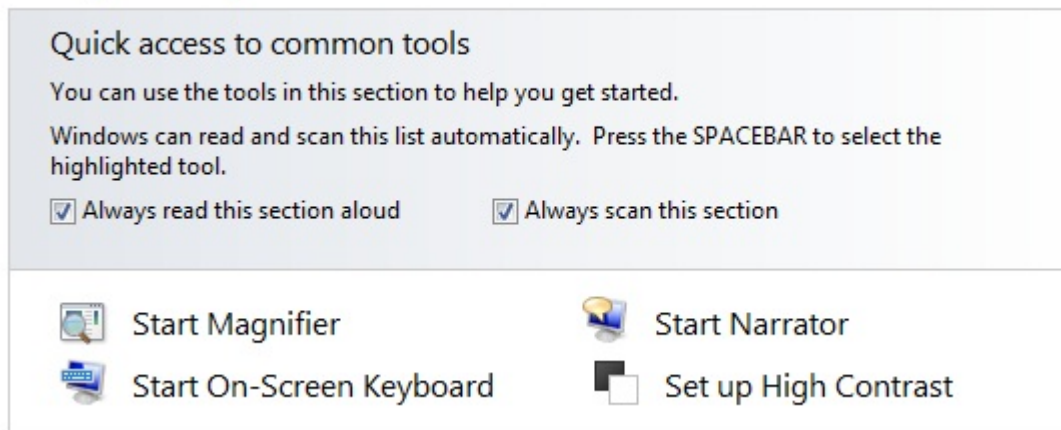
Quick access to common tools

You can use the tools in this section to help you get started.

Windows can read and scan this list automatically.  Press the SPACEBAR to select the highlighted tool.

Always read this section aloud

Always scan this section

Start Magnifier

Start Narrator

Start On-Screen Keyboard

Set up High Contrast